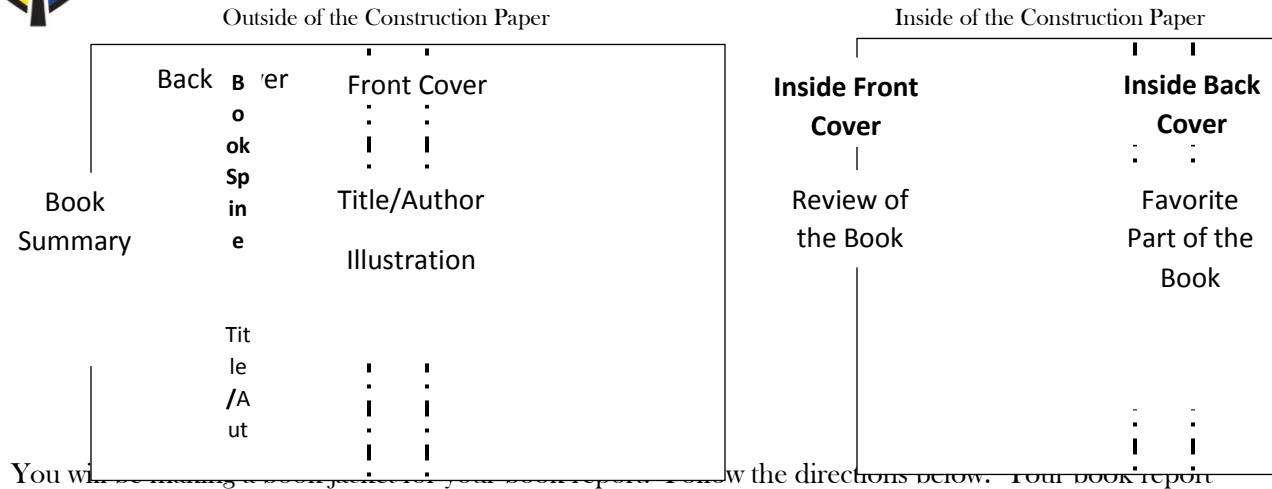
Outside of the Construction Paper

Inside of the Construction Paper

Back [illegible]ver

Book Spine

Title/Aut

Front Cover

Title/Author

Illustration

Book Summary

Inside Front Cover

Review of the Book

Inside Back Cover

Favorite Part of the Book

You wi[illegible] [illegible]w the directions below. Your book report